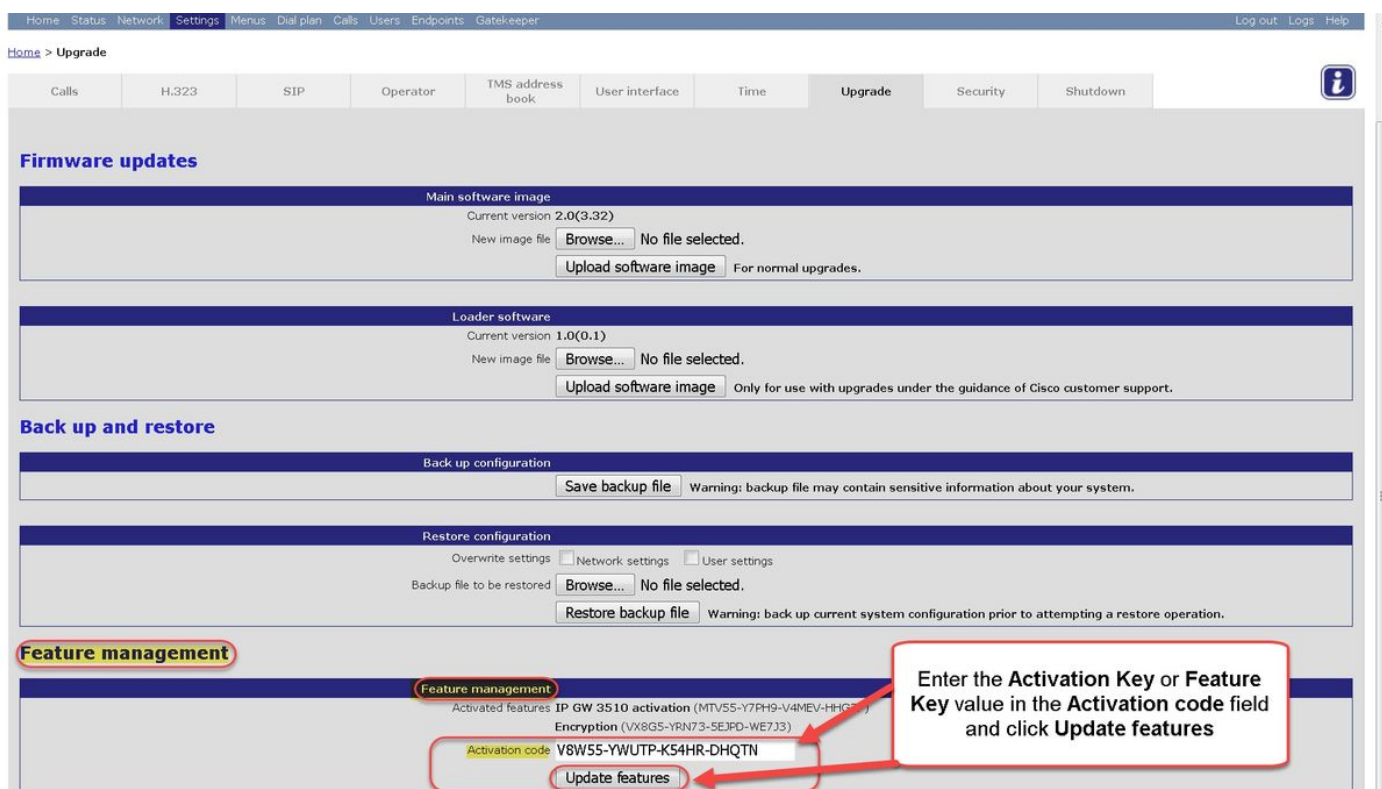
Home Status Network Settings Menus Dial plan Calls Users Endpoints Gatekeeper Log out Logs Help

Home > Upgrade

Calls H.323 SIP Operator TMS address book User interface Time Upgrade Security Shutdown

Firmware updates

| Main software image |
|---|
| Current version 2.0(3.32) |
| New image file Browse... No file selected. |
| Upload software image For normal upgrades. |

| Loader software |
|---|
| Current version 1.0(0.1) |
| New image file Browse... No file selected. |
| Upload software image Only for use with upgrades under the guidance of Cisco customer support. |

Back up and restore

| Back up configuration |
|---|
| Save backup file Warning: backup file may contain sensitive information about your system. |

| Restore configuration |
|---|
| Overwrite settings Network settings User settings |
| Backup file to be restored Browse... No file selected. |
| Restore backup file Warning: back up current system configuration prior to attempting a restore operation. |

Feature management

| Feature management |
|---|
| Activated features IP GW 3510 activation (MTV55-Y7PH9-V4MEV-HHG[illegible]) |
| Encryption (VX8G5-YRN73-5EJPD-WE7J3) |
| Activation code V8W55-YWUTP-K54HR-DHQTN |
| Update features |

Enter the Activation Key or Feature Key value in the Activation code field and click Update features